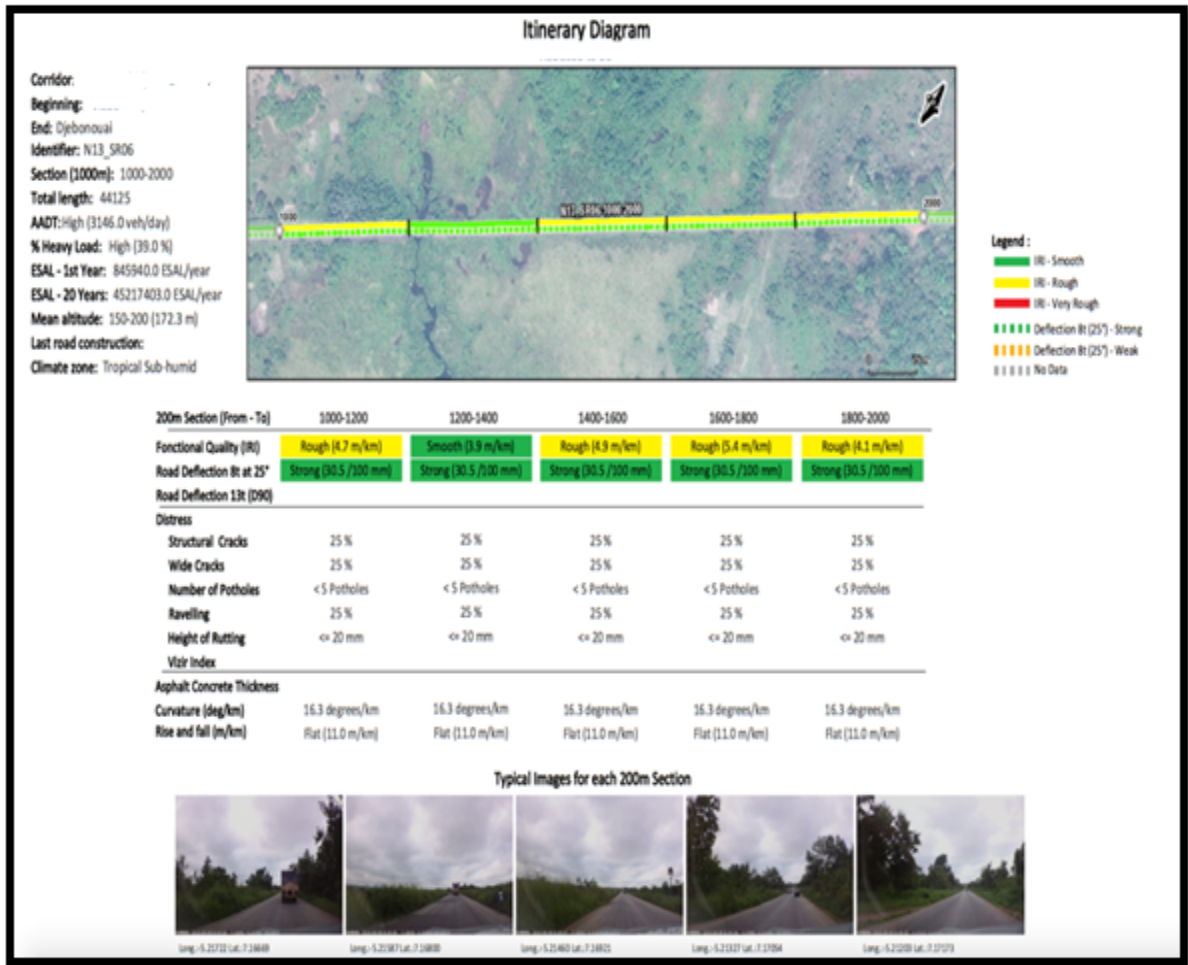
Itinerary Diagram

Corridor: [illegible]
Beginning: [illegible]
End: Djebonouai
Identifier: N13_SR06
Section (1000m): 1000-2000
Total length: 44125
AADT: High (3146.0 veh/day)
% Heavy Load: High (39.0 %)
ESAL - 1st Year: 845940.0 ESAL/year
ESAL - 20 Years: 45217403.0 ESAL/year
Mean altitude: 150-200 (172.3 m)
Last road construction:
Climate zone: Tropical Sub-humid

1000
N13_SR06 1000-2000
2000

Legend :
IRI - Smooth
IRI - Rough
IRI - Very Rough
Deflection 8t (25°) - Strong
Deflection 8t (25°) - Weak
No Data

| 200m Section (From - To) | 1000-1200 | 1200-1400 | 1400-1600 | 1600-1800 | 1800-2000 |
|---|---|---|---|---|---|
| Fonctional Quality (IRI) | Rough (4.7 m/km) | Smooth (3.9 m/km) | Rough (4.9 m/km) | Rough (5.4 m/km) | Rough (4.1 m/km) |
| Road Deflection 8t at 25° | Strong (30.5 /100 mm) | Strong (30.5 /100 mm) | Strong (30.5 /100 mm) | Strong (30.5 /100 mm) | Strong (30.5 /100 mm) |
| Road Deflection 13t (D90) | | | | | |
| Distress | | | | | |
| Structural Cracks | 25 % | 25 % | 25 % | 25 % | 25 % |
| Wide Cracks | 25 % | 25 % | 25 % | 25 % | 25 % |
| Number of Potholes | < 5 Potholes | < 5 Potholes | < 5 Potholes | < 5 Potholes | < 5 Potholes |
| Ravelling | 25 % | 25 % | 25 % | 25 % | 25 % |
| Height of Rutting | <= 20 mm | <= 20 mm | <= 20 mm | <= 20 mm | <= 20 mm |
| Vizir Index | | | | | |
| Asphalt Concrete Thickness | | | | | |
| Curvature (deg/km) | 16.3 degrees/km | 16.3 degrees/km | 16.3 degrees/km | 16.3 degrees/km | 16.3 degrees/km |
| Rise and fall (m/km) | Flat (11.0 m/km) | Flat (11.0 m/km) | Flat (11.0 m/km) | Flat (11.0 m/km) | Flat (11.0 m/km) |

Typical Images for each 200m Section

Long.:-5.21722 Lat.:7.16649
Long.:-5.21587 Lat.:7.16800
Long.:-5.21460 Lat.:7.16921
Long.:-5.21327 Lat.:7.17054
Long.:-5.21203 Lat.:7.17173